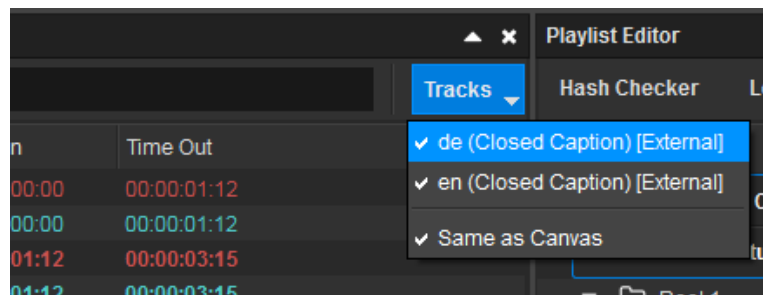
Playlist Editor

Tracks

Hash Checker

Lo

n

Time Out

00:00

00:00:01:12

00:00

00:00:01:12

01:12

00:00:03:15

01:12

00:00:03:15

✔ de (Closed Caption) [External]

✔ en (Closed Caption) [External]

✔ Same as Canvas

C

tu

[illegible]